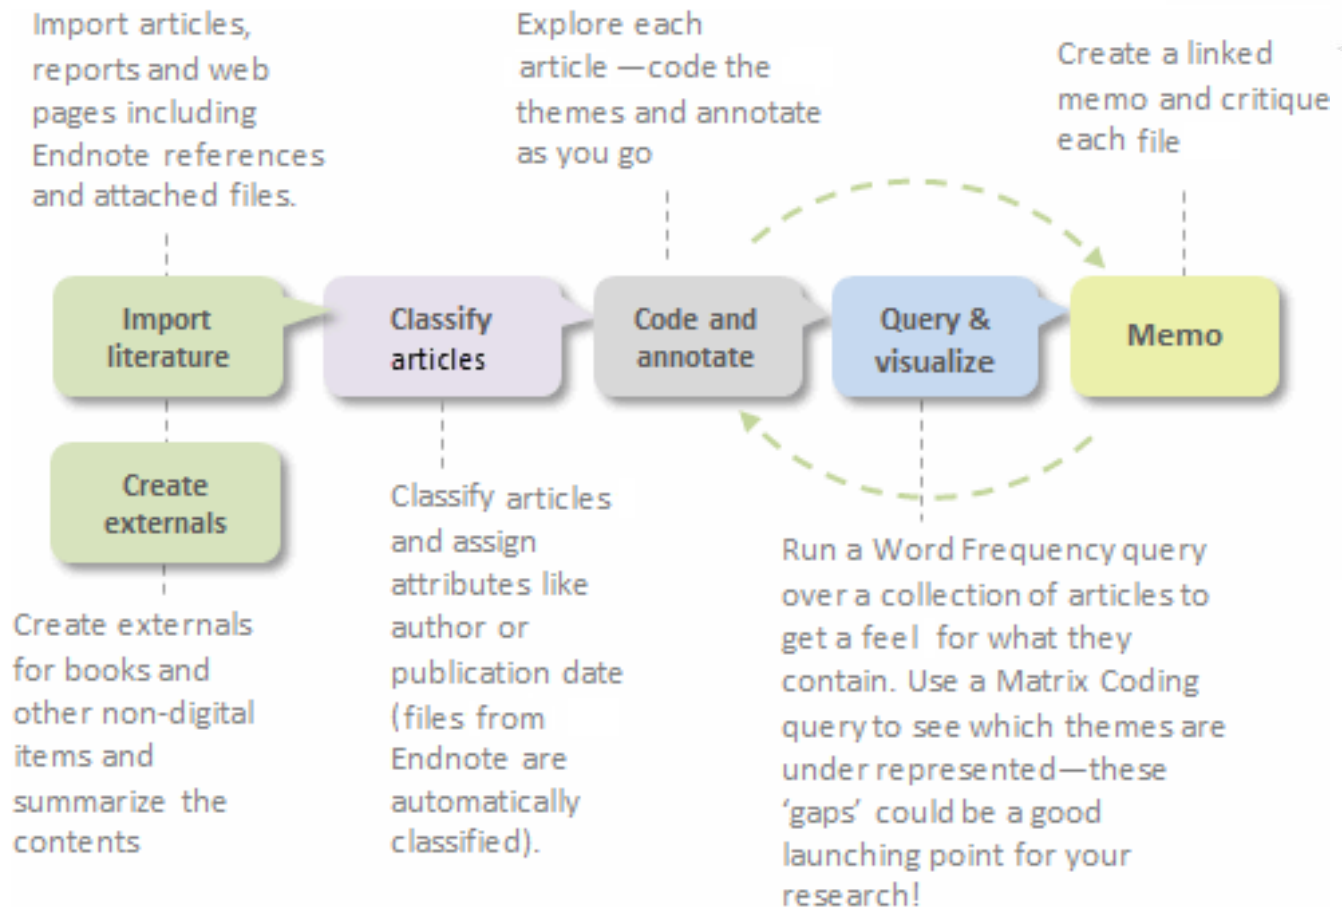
Import articles, reports and web pages including Endnote references and attached files.

Explore each article —code the themes and annotate as you go

Create a linked memo and critique each file

Import literature

Classify articles

Code and annotate

Query & visualize

Memo

Create externals

Create externals for books and other non-digital items and summarize the contents

Classify articles and assign attributes like author or publication date (files from Endnote are automatically classified).

Run a Word Frequency query over a collection of articles to get a feel for what they contain. Use a Matrix Coding query to see which themes are under represented—these 'gaps' could be a good launching point for your research!